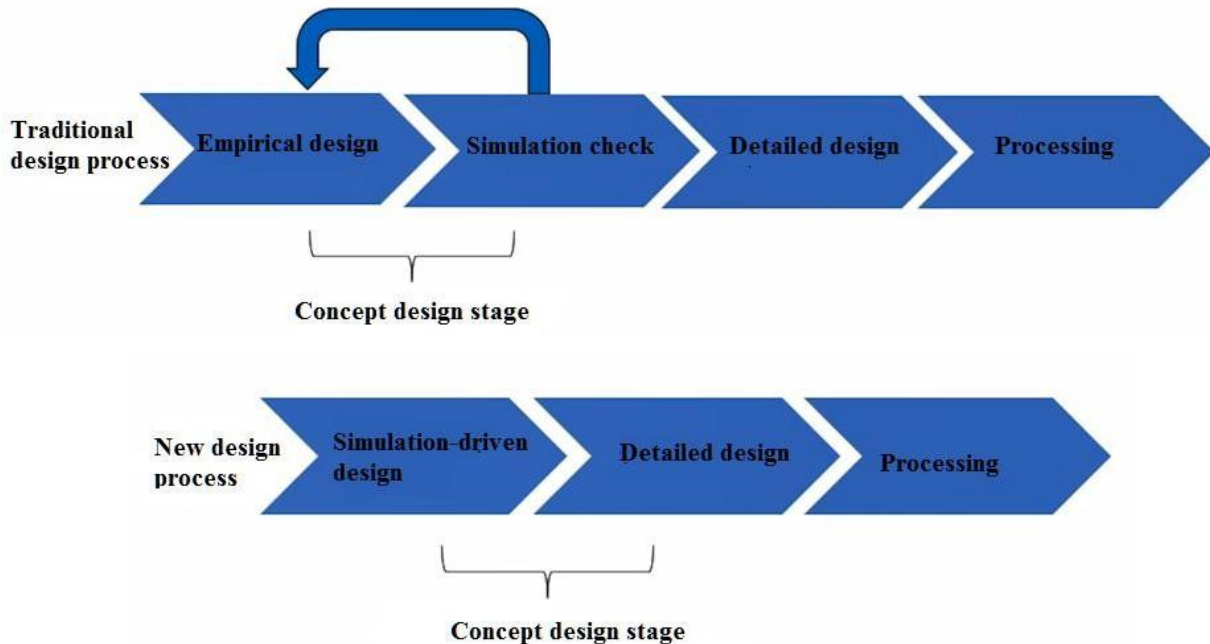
Traditional design process

Empirical design

Simulation check

Detailed design

Processing

Concept design stage

New design process

Simulation-driven design

Detailed design

Processing

Concept design stage